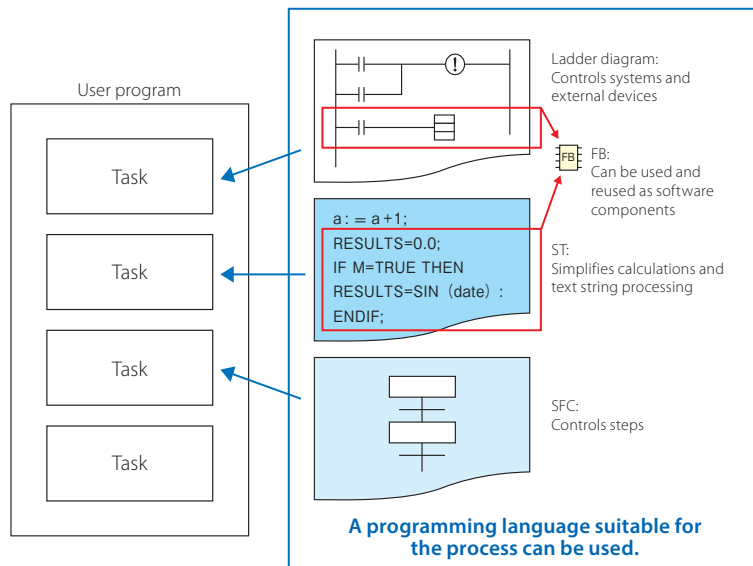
User program

Task

Task

Task

Task

Ladder diagram:
Controls systems and external devices

FB

FB:
Can be used and reused as software components

a: = a+1;
RESULTS=0.0;
IF M=TRUE THEN
RESULTS=SIN (date):
ENDIF;

ST:
Simplifies calculations and text string processing

SFC:
Controls steps

A programming language suitable for the process can be used.